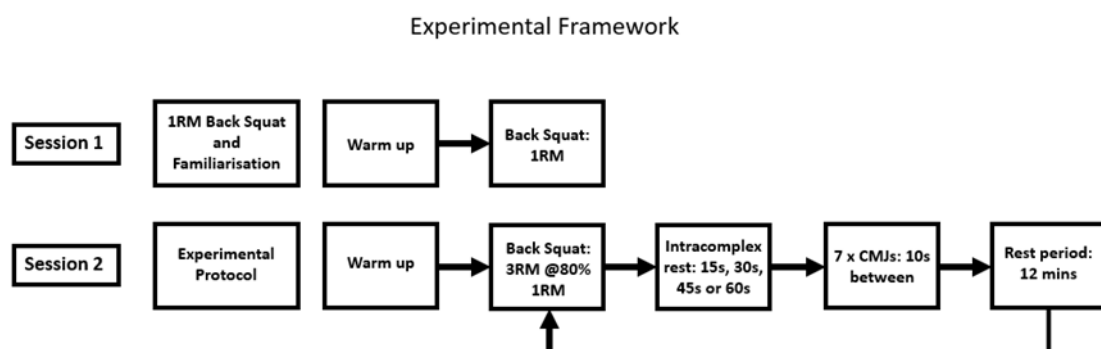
Experimental Framework

Session 1

1RM Back Squat and Familiarisation

Warm up

Back Squat: 1RM

Session 2

Experimental Protocol

Warm up

Back Squat: 3RM @80% 1RM

Intracomplex rest: 15s, 30s, 45s or 60s

7 x CMJs: 10s between

Rest period: 12 mins